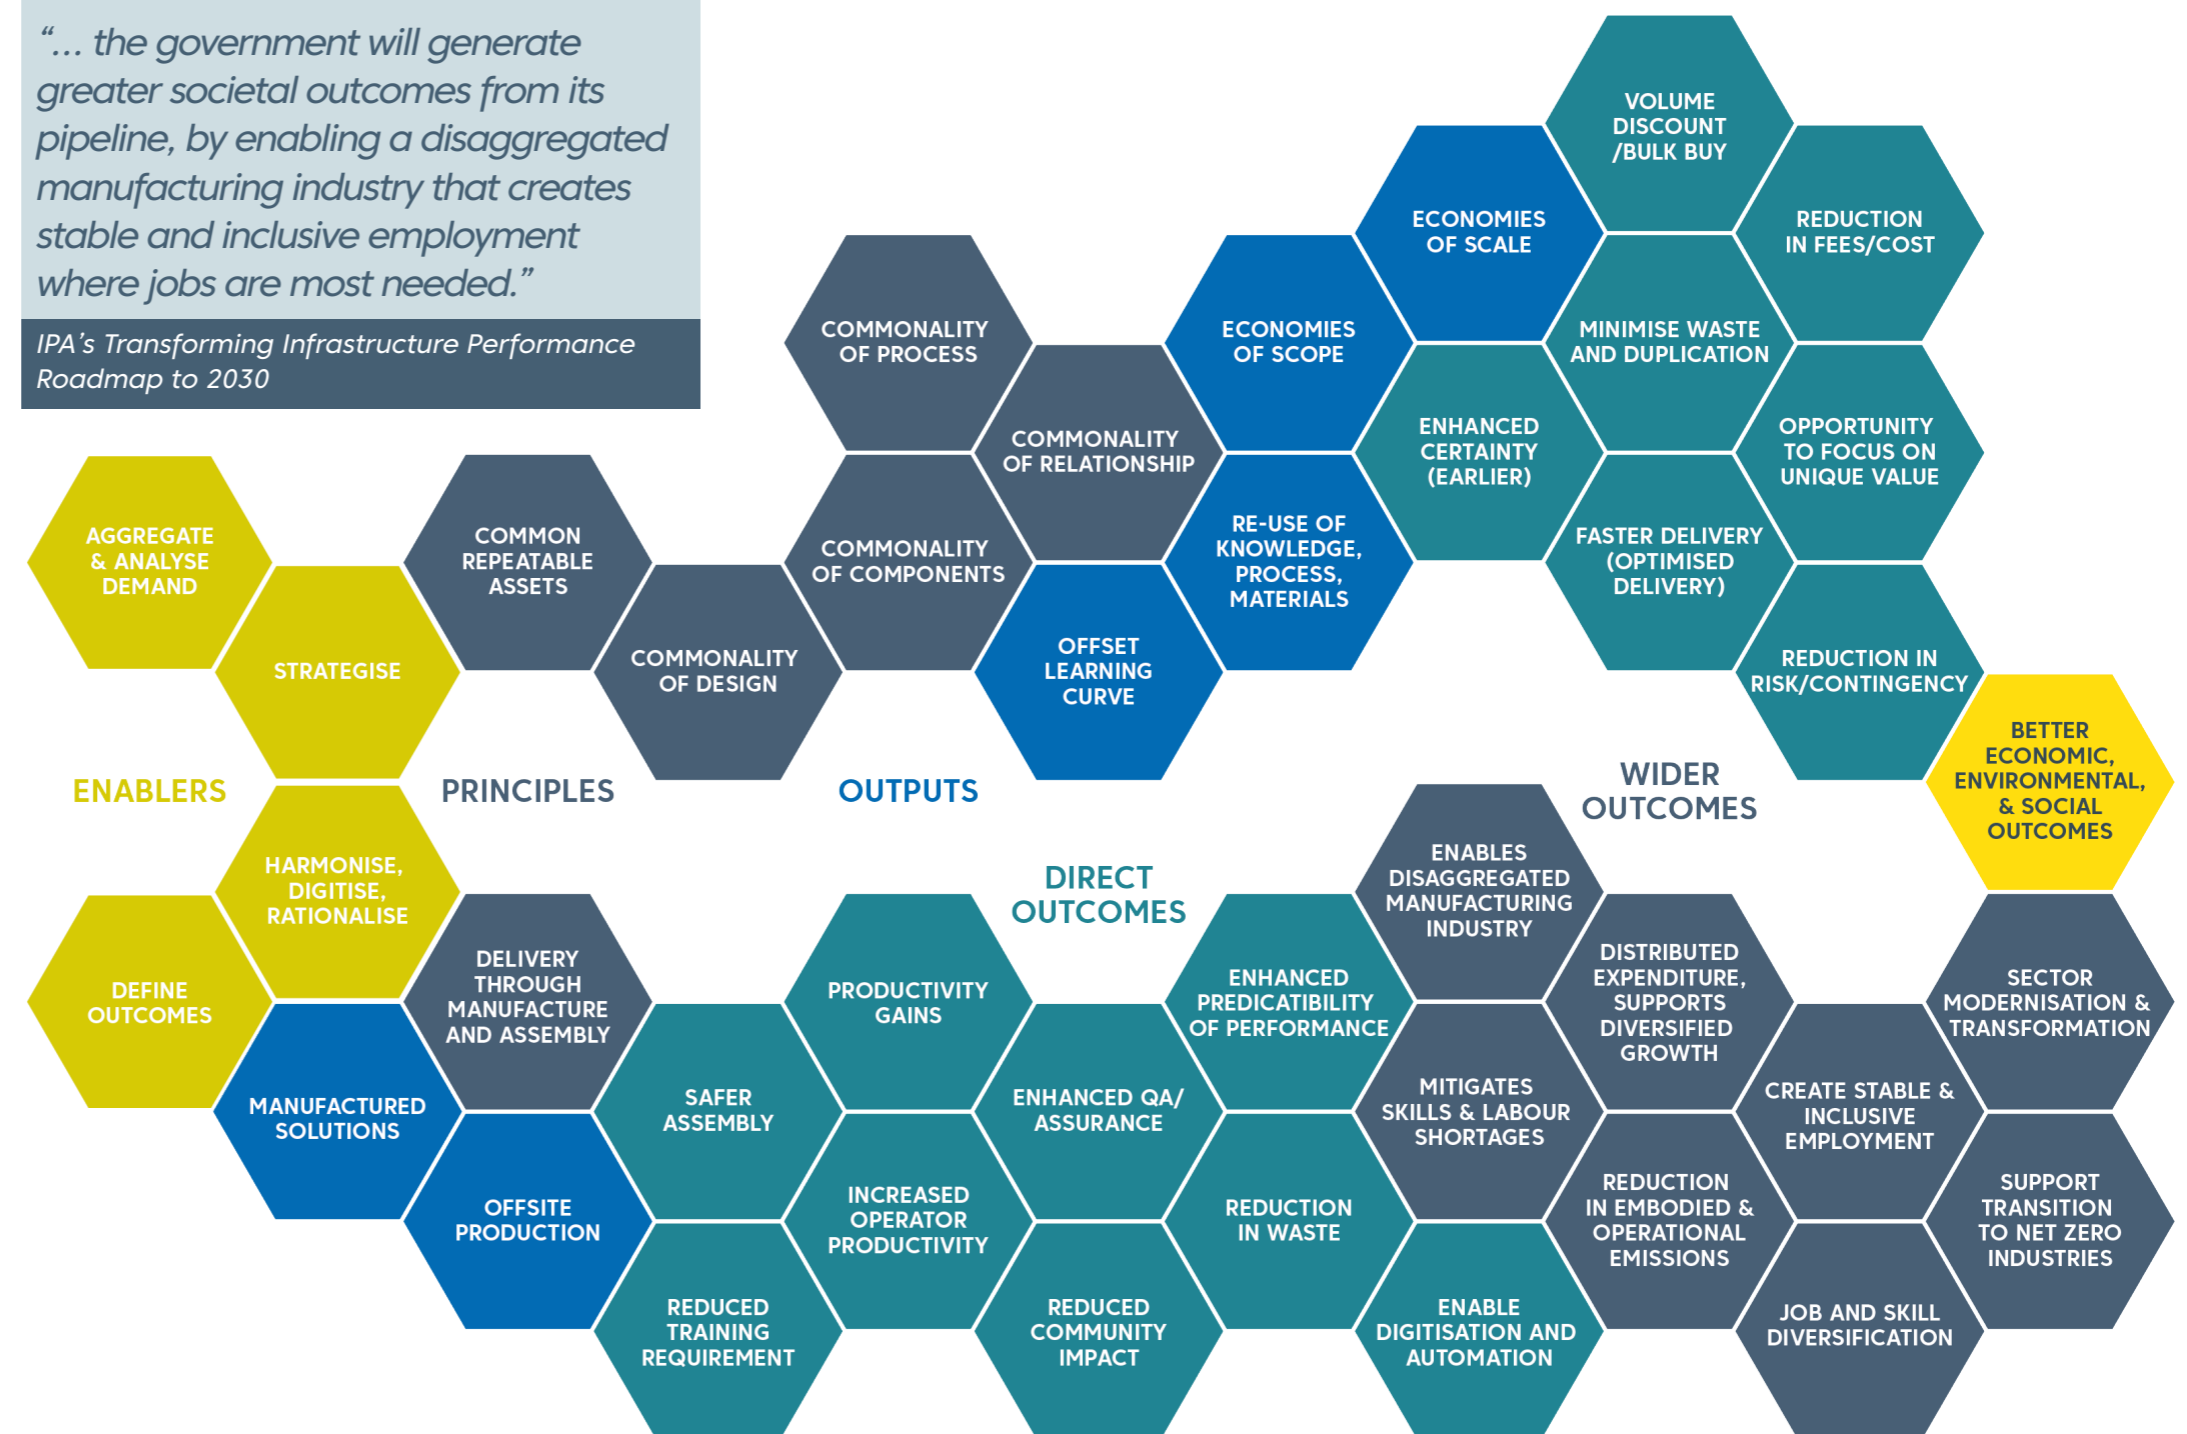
"... the government will generate greater societal outcomes from its pipeline, by enabling a disaggregated manufacturing industry that creates stable and inclusive employment where jobs are most needed."

IPA's Transforming Infrastructure Performance Roadmap to 2030

VOLUME DISCOUNT /BULK BUY

ECONOMIES OF SCALE

REDUCTION IN FEES/COST

COMMONALITY OF PROCESS

ECONOMIES OF SCOPE

MINIMISE WASTE AND DUPLICATION

COMMONALITY OF RELATIONSHIP

ENHANCED CERTAINTY (EARLIER)

OPPORTUNITY TO FOCUS ON UNIQUE VALUE

AGGREGATE & ANALYSE DEMAND

COMMON REPEATABLE ASSETS

COMMONALITY OF COMPONENTS

RE-USE OF KNOWLEDGE, PROCESS, MATERIALS

FASTER DELIVERY (OPTIMISED DELIVERY)

STRATEGISE

COMMONALITY OF DESIGN

OFFSET LEARNING CURVE

REDUCTION IN RISK/CONTINGENCY

BETTER ECONOMIC, ENVIRONMENTAL, & SOCIAL OUTCOMES

ENABLERS

PRINCIPLES

OUTPUTS

WIDER OUTCOMES

HARMONISE, DIGITISE, RATIONALISE

DIRECT OUTCOMES

ENABLES DISAGGREGATED MANUFACTURING INDUSTRY

DEFINE OUTCOMES

DELIVERY THROUGH MANUFACTURE AND ASSEMBLY

PRODUCTIVITY GAINS

ENHANCED PREDICATIBILITY OF PERFORMANCE

DISTRIBUTED EXPENDITURE, SUPPORTS DIVERSIFIED GROWTH

SECTOR MODERNISATION & TRANSFORMATION

MANUFACTURED SOLUTIONS

SAFER ASSEMBLY

ENHANCED QA/ ASSURANCE

MITIGATES SKILLS & LABOUR SHORTAGES

CREATE STABLE & INCLUSIVE EMPLOYMENT

OFFSITE PRODUCTION

INCREASED OPERATOR PRODUCTIVITY

REDUCTION IN WASTE

REDUCTION IN EMBODIED & OPERATIONAL EMISSIONS

SUPPORT TRANSITION TO NET ZERO INDUSTRIES

REDUCED TRAINING REQUIREMENT

REDUCED COMMUNITY IMPACT

ENABLE DIGITISATION AND AUTOMATION

JOB AND SKILL DIVERSIFICATION